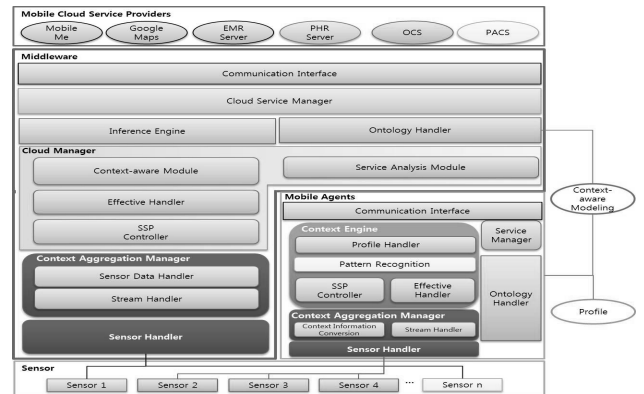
Mobile Cloud Service Providers

Mobile Me

Google Maps

EMR Server

PHR Server

OCS

PACS

Middleware

Communication Interface

Cloud Service Manager

Inference Engine

Ontology Handler

Cloud Manager

Context-aware Module

Service Analysis Module

Effective Handler

SSP Controller

Context Aggregation Manager

Sensor Data Handler

Stream Handler

Sensor Handler

Mobile Agents

Communication Interface

Context Engine

Profile Handler

Pattern Recognition

SSP Controller

Effective Handler

Service Manager

Ontology Handler

Context Aggregation Manager

Context Information Conversion

Stream Handler

Sensor Handler

Context-aware Modeling

Profile

Sensor

Sensor 1

Sensor 2

Sensor 3

Sensor 4

...

Sensor n